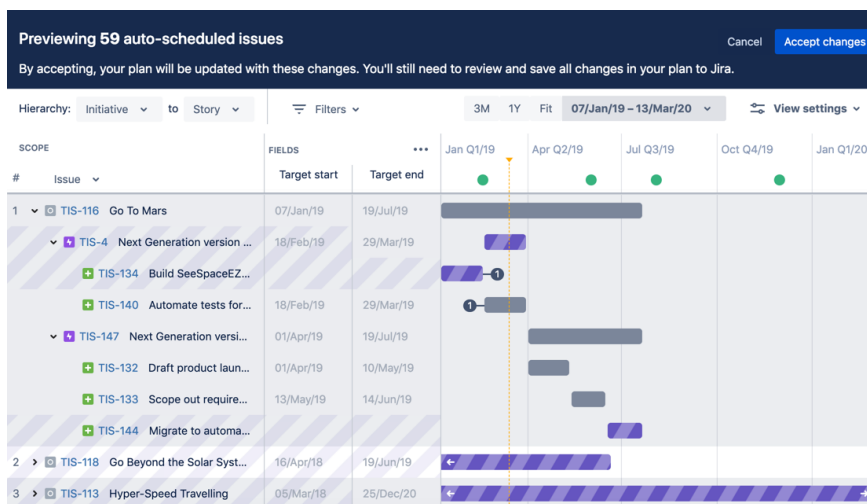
Previewing 59 auto-scheduled issues

Cancel Accept changes

By accepting, your plan will be updated with these changes. You'll still need to review and save all changes in your plan to Jira.

Hierarchy: Initiative to Story Filters 3M 1Y Fit 07/Jan/19 – 13/Mar/20 View settings

| SCOPE # | Issue | FIELDS Target start | Target end | Jan Q1/19 | Apr Q2/19 | Jul Q3/19 | Oct Q4/19 | Jan Q1/20 |
|---|---|---|---|---|---|---|---|---|
| 1 | TIS-116 Go To Mars | 07/Jan/19 | 19/Jul/19 | | | | | |
| | TIS-4 Next Generation version ... | 18/Feb/19 | 29/Mar/19 | | | | | |
| | TIS-134 Build SeeSpaceEZ... | | | 1 | | | | |
| | TIS-140 Automate tests for... | 18/Feb/19 | 29/Mar/19 | 1 | | | | |
| | TIS-147 Next Generation versi... | 01/Apr/19 | 19/Jul/19 | | | | | |
| | TIS-132 Draft product laun... | 01/Apr/19 | 10/May/19 | | | | | |
| | TIS-133 Scope out require... | 13/May/19 | 14/Jun/19 | | | | | |
| | TIS-144 Migrate to automa... | | | | | | | |
| 2 | TIS-118 Go Beyond the Solar Syst... | 16/Apr/18 | 19/Jun/19 | | | | | |
| 3 | TIS-113 Hyper-Speed Travelling | 05/Mar/18 | 25/Dec/20 | | | | | |